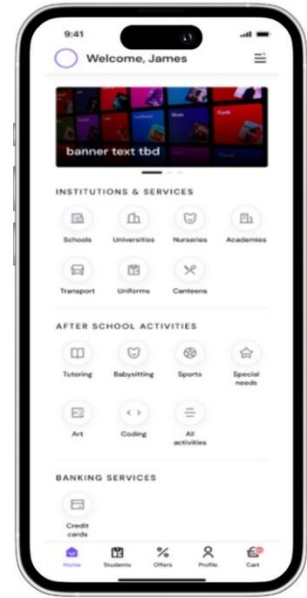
9:41

Welcome, James

banner text tbd

INSTITUTIONS & SERVICES

Schools
Universities
Nurseries
Academies
Transport
Uniforms
Canteens

AFTER SCHOOL ACTIVITIES

Tutoring
Babysitting
Sports
Special needs
Art
Coding
All activities

BANKING SERVICES

Credit cards

Home
Students
Offers
Profile
Cart